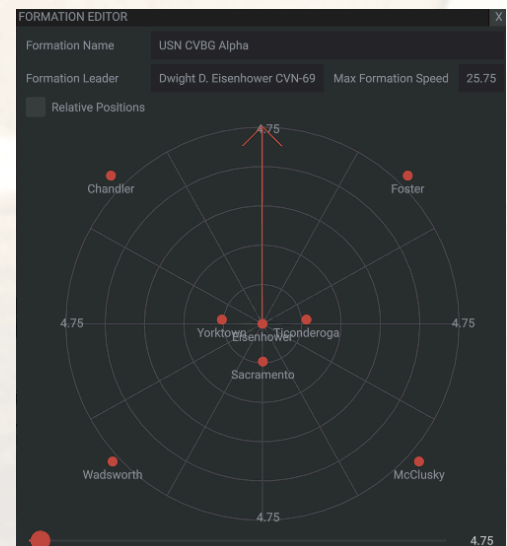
FORMATION EDITOR
X

Formation Name
USN CVBG Alpha

Formation Leader
Dwight D. Eisenhower CVN-69
Max Formation Speed
25.75

Relative Positions

4.75
Chandler
Foster
4.75
Yorktown
Eisenhower
Ticonderoga
4.75
Sacramento
Wadsworth
McClusky
4.75

4.75